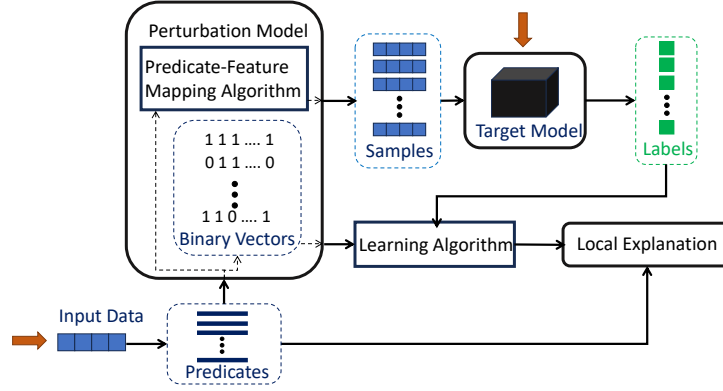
Perturbation Model

Predicate-Feature Mapping Algorithm

1 1 1 .... 1
0 1 1 .... 0
1 1 0 .... 1

Binary Vectors

Samples

Target Model

Labels

Learning Algorithm

Local Explanation

Input Data

Predicates